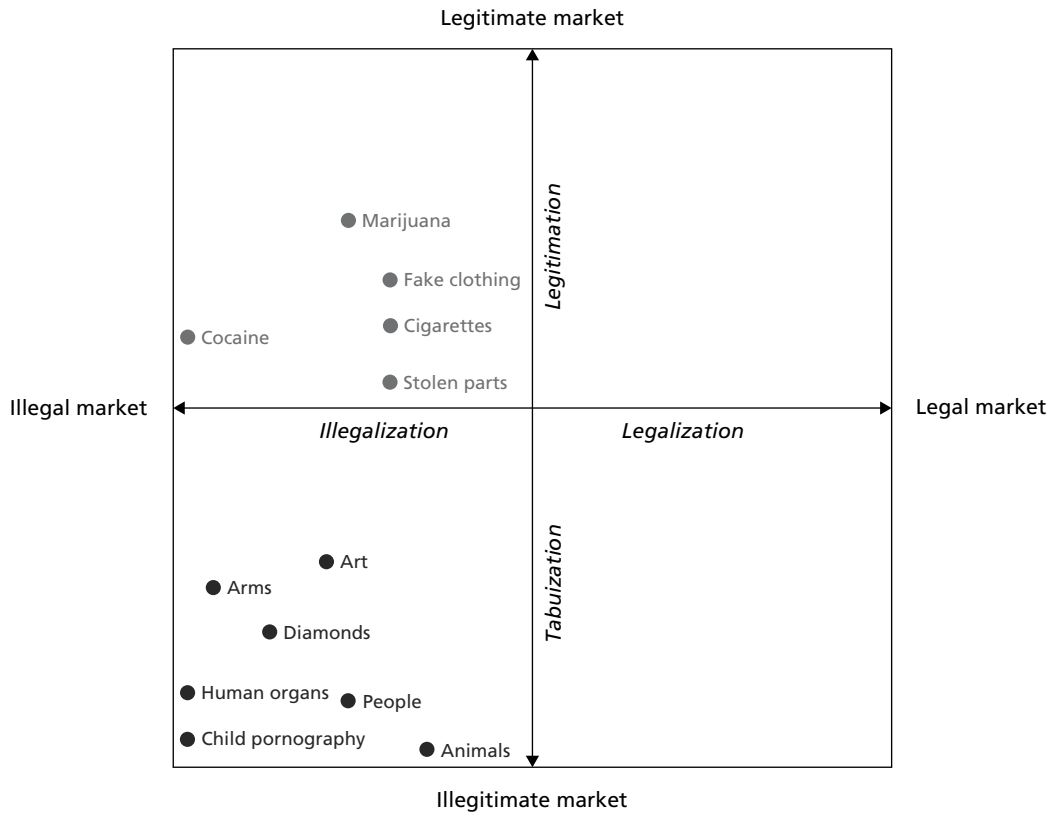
Legitimate market

Legitimation

Marijuana

Fake clothing

Cigarettes

Cocaine

Stolen parts

Illegal market

Legal market

Illegalization

Legalization

Tabuization

Art

Arms

Diamonds

Human organs

People

Child pornography

Animals

Illegitimate market